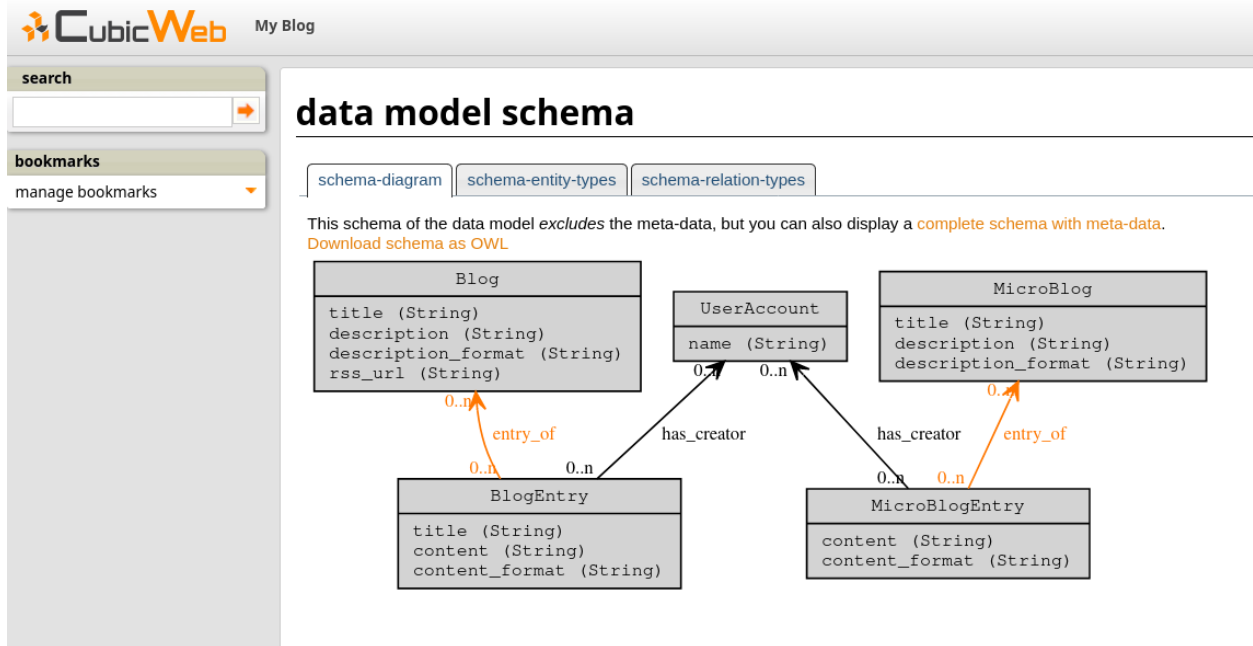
CubicWeb My Blog

search

bookmarks

manage bookmarks

data model schema

schema-diagram | schema-entity-types | schema-relation-types

This schema of the data model *excludes* the meta-data, but you can also display a complete schema with meta-data. Download schema as OWL

Blog
title (String)
description (String)
description_format (String)
rss_url (String)

UserAccount
name (String)

MicroBlog
title (String)
description (String)
description_format (String)

0..n
entry_of
0..n

0..n
has_creator
0..n

0..n
has_creator
0..n

0..n
entry_of
0..n

BlogEntry
title (String)
content (String)
content_format (String)

MicroBlogEntry
content (String)
content_format (String)